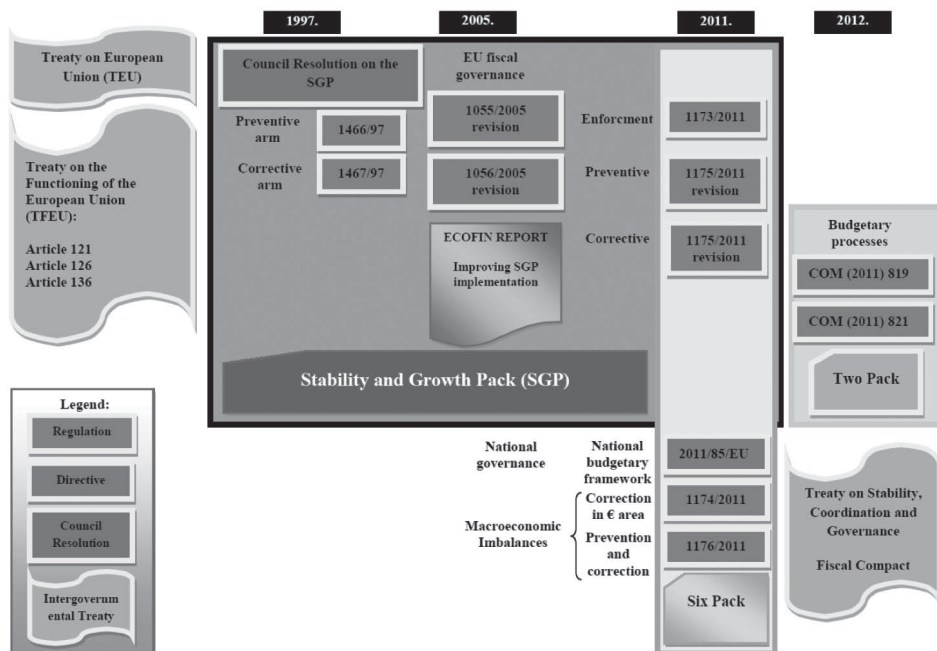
1997.

2005.

2011.

2012.

Treaty on European Union (TEU)

Treaty on the Functioning of the European Union (TFEU):

Article 121
Article 126
Article 136

Council Resolution on the SGP

Preventive arm

1466/97

Corrective arm

1467/97

EU fiscal governance

1055/2005 revision

1056/2005 revision

ECOFIN REPORT

Improving SGP implementation

Enforcment

1173/2011

Preventive

1175/2011 revision

Corrective

1175/2011 revision

Stability and Growth Pack (SGP)

Budgetary processes

COM (2011) 819

COM (2011) 821

Two Pack

Legend:

Regulation

Directive

Council Resolution

Intergovernmental Treaty

National governance

National budgetary framework

2011/85/EU

Macroeconomic Imbalances

Correction in € area

1174/2011

Prevention and correction

1176/2011

Six Pack

Treaty on Stability, Coordination and Governance

Fiscal Compact